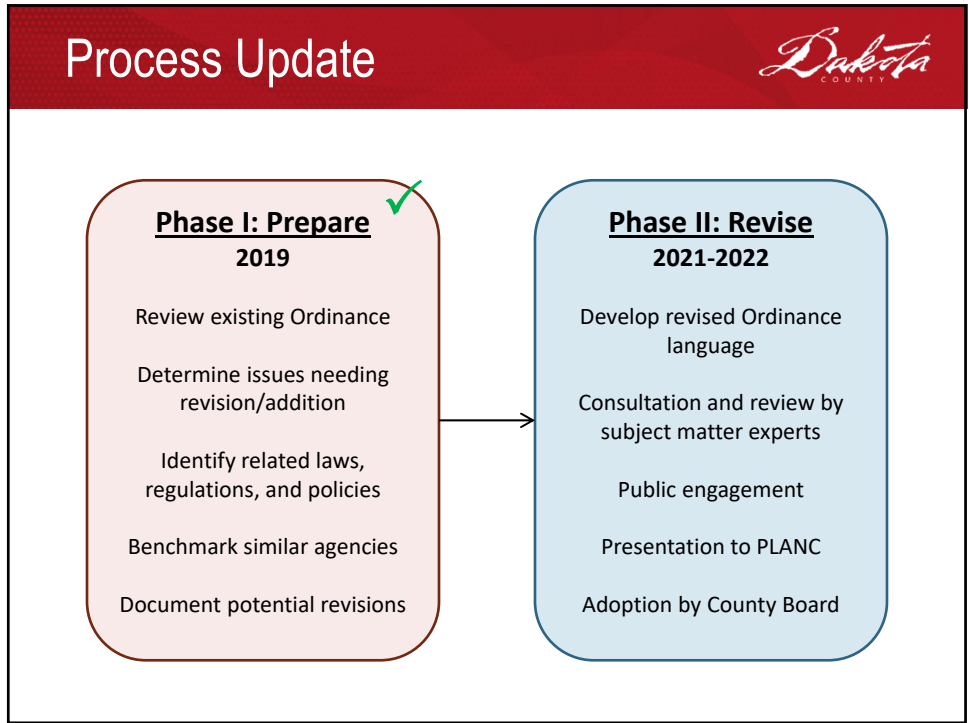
Process Update

Dakota COUNTY

Phase I: Prepare
2019

Review existing Ordinance

Determine issues needing revision/addition

Identify related laws, regulations, and policies

Benchmark similar agencies

Document potential revisions

Phase II: Revise
2021-2022

Develop revised Ordinance language

Consultation and review by subject matter experts

Public engagement

Presentation to PLANC

Adoption by County Board